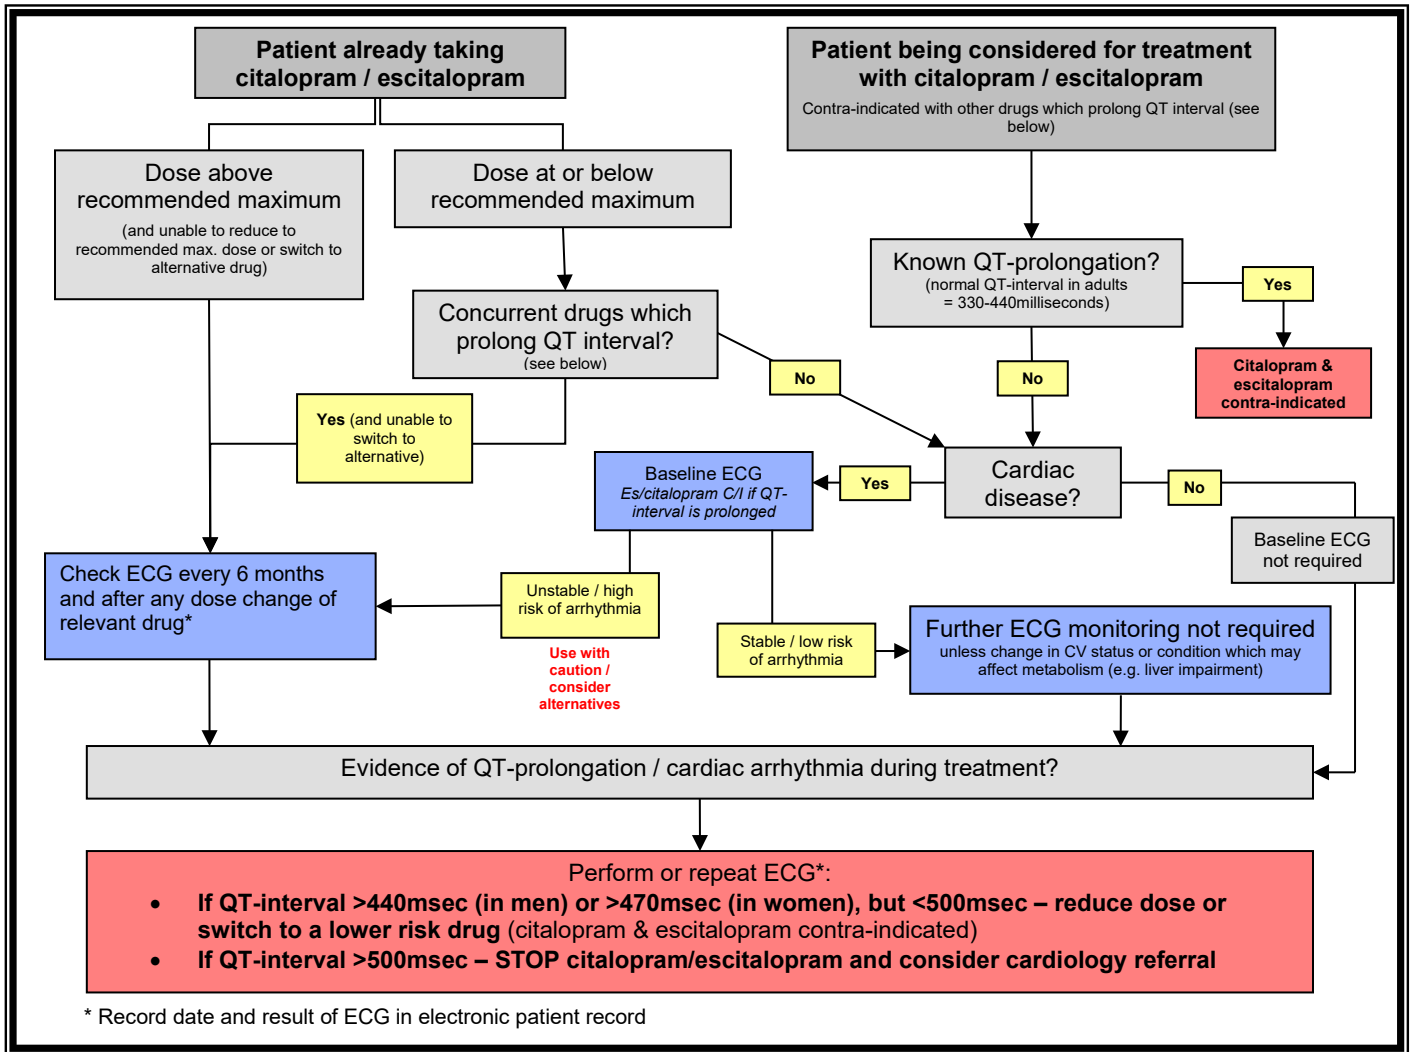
Patient already taking citalopram / escitalopram

Patient being considered for treatment with citalopram / escitalopram

Contra-indicated with other drugs which prolong QT interval (see below)

Dose above recommended maximum

(and unable to reduce to recommended max. dose or switch to alternative drug)

Dose at or below recommended maximum

Known QT-prolongation?
(normal QT-interval in adults = 330-440milliseconds)

Yes

Citalopram & escitalopram contra-indicated

Concurrent drugs which prolong QT interval?
(see below)

No

No

Yes (and unable to switch to alternative)

Baseline ECG
Es/citalopram C/I if QT-interval is prolonged

Yes

Cardiac disease?

No

Baseline ECG not required

Check ECG every 6 months and after any dose change of relevant drug*

Unstable / high risk of arrhythmia

Use with caution / consider alternatives

Stable / low risk of arrhythmia

Further ECG monitoring not required
unless change in CV status or condition which may affect metabolism (e.g. liver impairment)

Evidence of QT-prolongation / cardiac arrhythmia during treatment?

Perform or repeat ECG*:
• If QT-interval >440msec (in men) or >470msec (in women), but <500msec – reduce dose or switch to a lower risk drug (citalopram & escitalopram contra-indicated)
• If QT-interval >500msec – STOP citalopram/escitalopram and consider cardiology referral

* Record date and result of ECG in electronic patient record